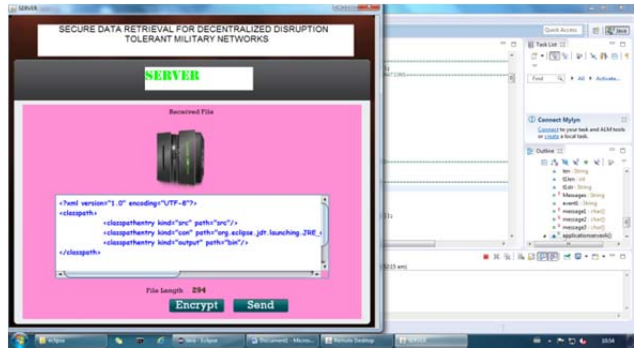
SERVER

SECURE DATA RETRIEVAL FOR DECENTRALIZED DISRUPTION TOLERANT MILITARY NETWORKS

SERVER

Received File

<?xml version="1.0" encoding="UTF-8"?>
<classpath>
<classpathentry kind="src" path="src"/>
<classpathentry kind="con" path="org.eclipse.jdt.launching.JRE_
<classpathentry kind="output" path="bin"/>
</classpath>

File Length 294

Encrypt Send

Quick Access

Task List

Find All Activate...

Connect Mylyn

Connect to your task and ALM tools or create a local task.

Outline

tem : String
tDate : String
Messages : String
message1 : char[]
message2 : char[]
message3 : char[]
applicationserver()

eclipse

Java - Eclipse

Document1 - Micros...

Remote Desktop

SERVER

10:34